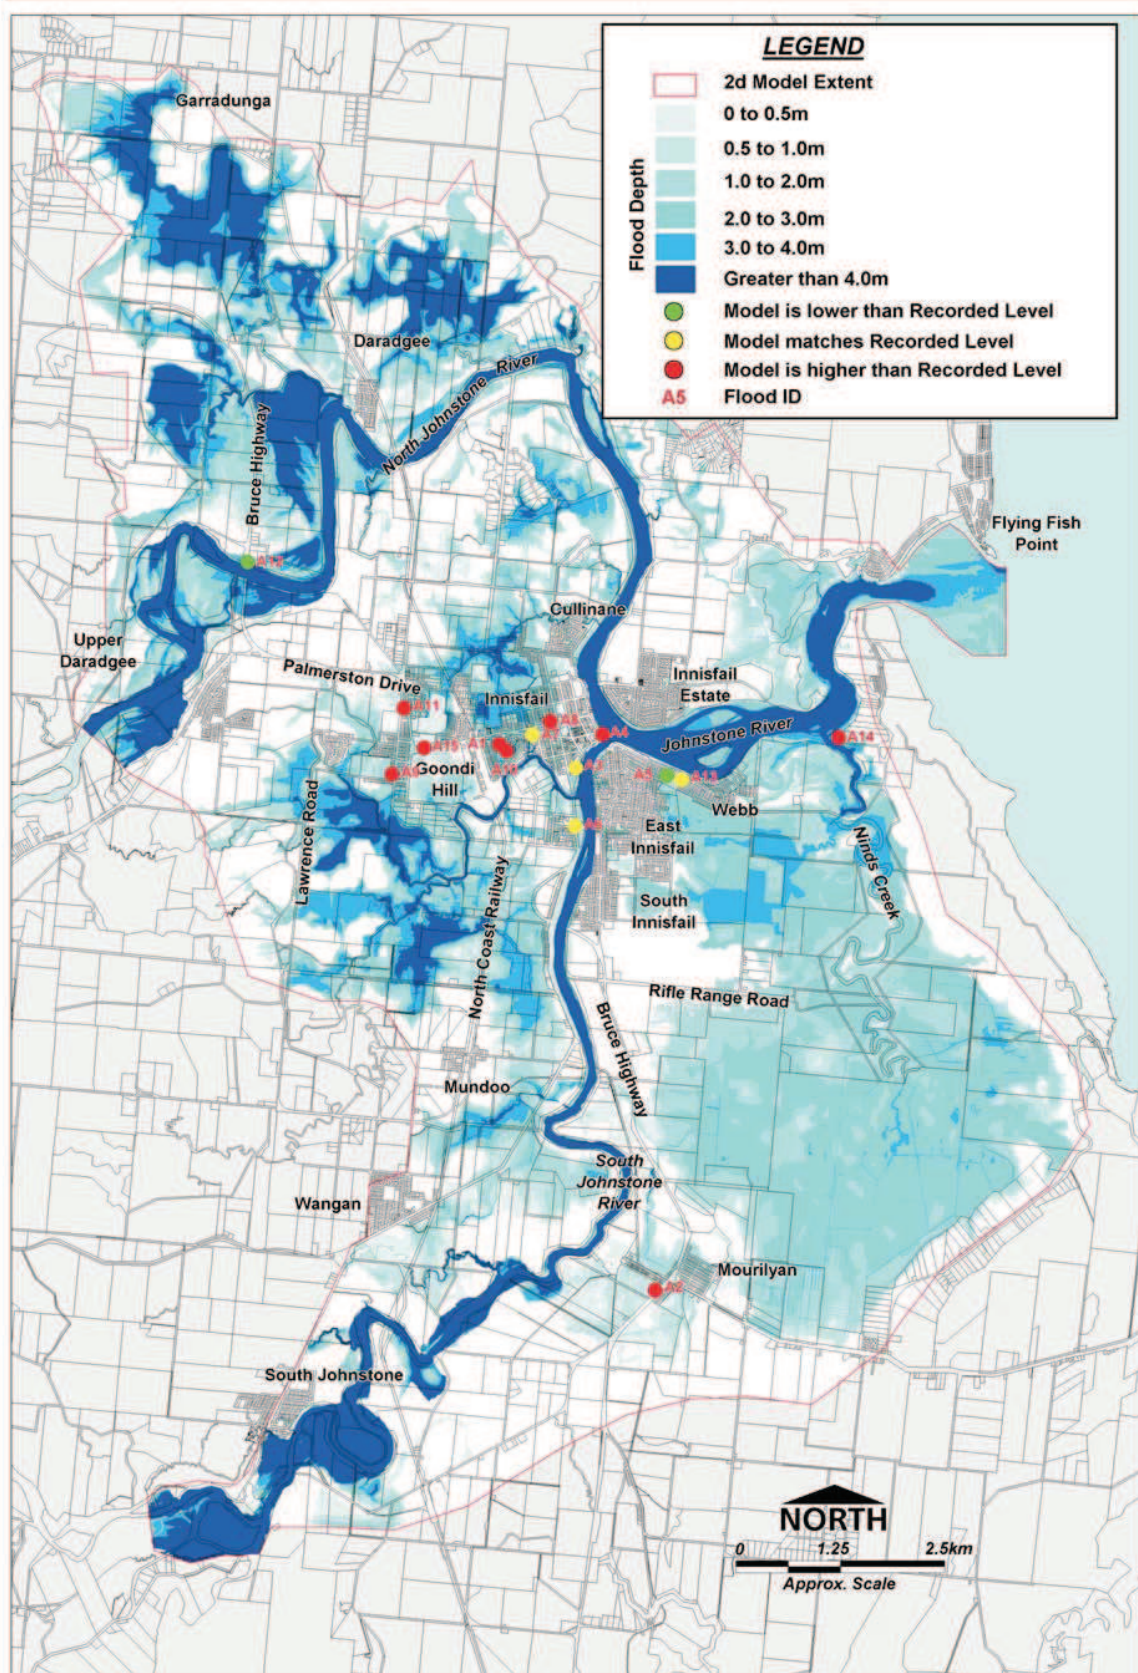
LEGEND

2d Model Extent

Flood Depth
0 to 0.5m
0.5 to 1.0m
1.0 to 2.0m
2.0 to 3.0m
3.0 to 4.0m
Greater than 4.0m

Model is lower than Recorded Level
Model matches Recorded Level
Model is higher than Recorded Level
A5 Flood ID

Garradunga
Daradgee
North Johnstone River
Bruce Highway
A12
Flying Fish Point
Cullinane
Upper Daradgee
Palmerston Drive
Innisfail
Innisfail Estate
A11
A8
A4
Johnstone River
A14
A15
A1
A7
A9
Goondi Hill
A10
A3
A5
A13
Webb
Lawrence Road
A6
East Innisfail
Ninds Creek
North Coast Railway
South Innisfail
Rifle Range Road
Bruce Highway
Mundoo
South Johnstone River
Wangan
Mourilyan
A2
South Johnstone
NORTH
0 1.25 2.5km
Approx. Scale